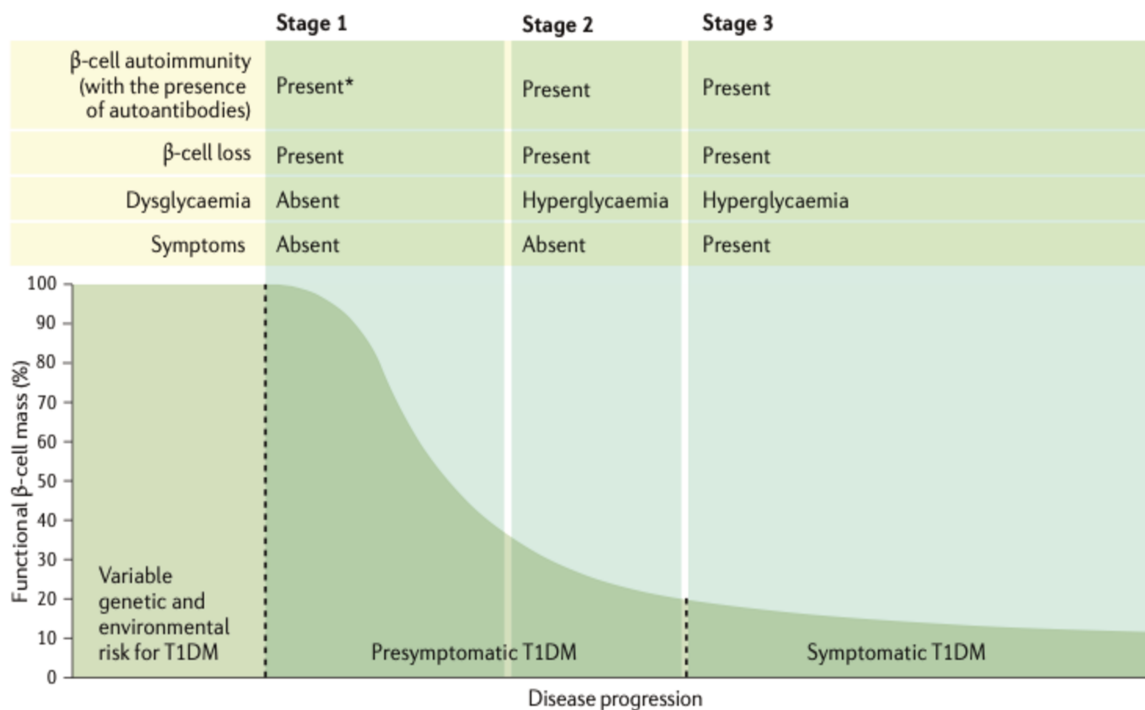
| | Stage 1 | Stage 2 | Stage 3 |
|---|---|---|---|
| β-cell autoimmunity (with the presence of autoantibodies) | Present* | Present | Present |
| β-cell loss | Present | Present | Present |
| Dysglycaemia | Absent | Hyperglycaemia | Hyperglycaemia |
| Symptoms | Absent | Absent | Present |

100
90
80
70
60
50
40
30
20
10
0

Functional β-cell mass (%)

Variable genetic and environmental risk for T1DM

Presymptomatic T1DM

Symptomatic T1DM

Disease progression